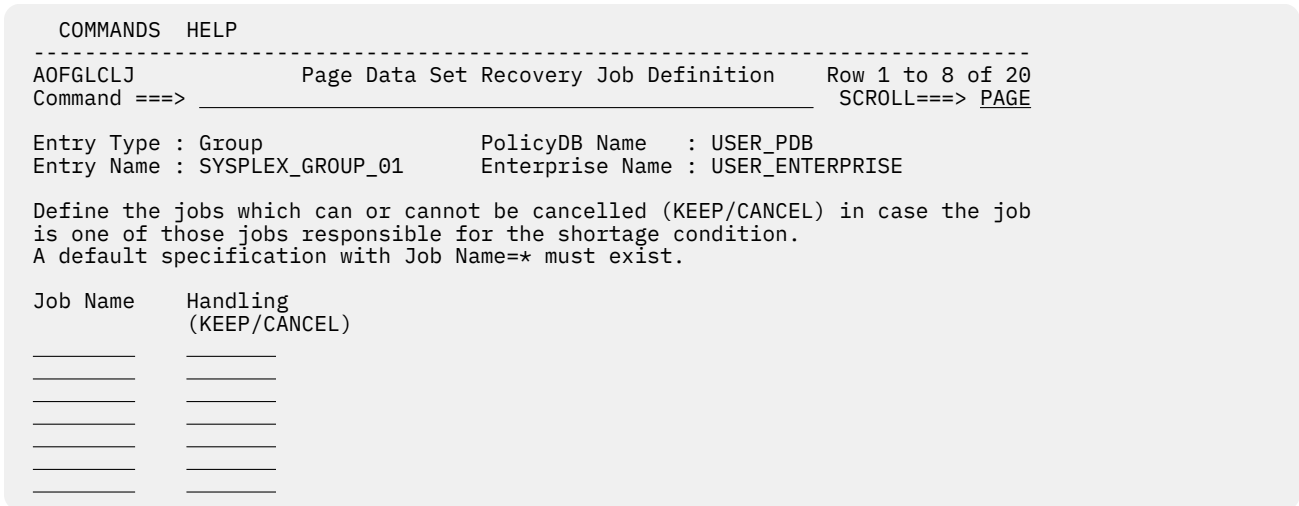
COMMANDS HELP
------------------------------------------------------------------------------
AOFGLCLJ Page Data Set Recovery Job Definition Row 1 to 8 of 20
Command ===> SCROLL===> PAGE

Entry Type : Group PolicyDB Name : USER_PDB
Entry Name : SYSPLEX_GROUP_01 Enterprise Name : USER_ENTERPRISE

Define the jobs which can or cannot be cancelled (KEEP/CANCEL) in case the job is one of those jobs responsible for the shortage condition.
A default specification with Job Name=* must exist.

Job Name Handling
(KEEP/CANCEL)